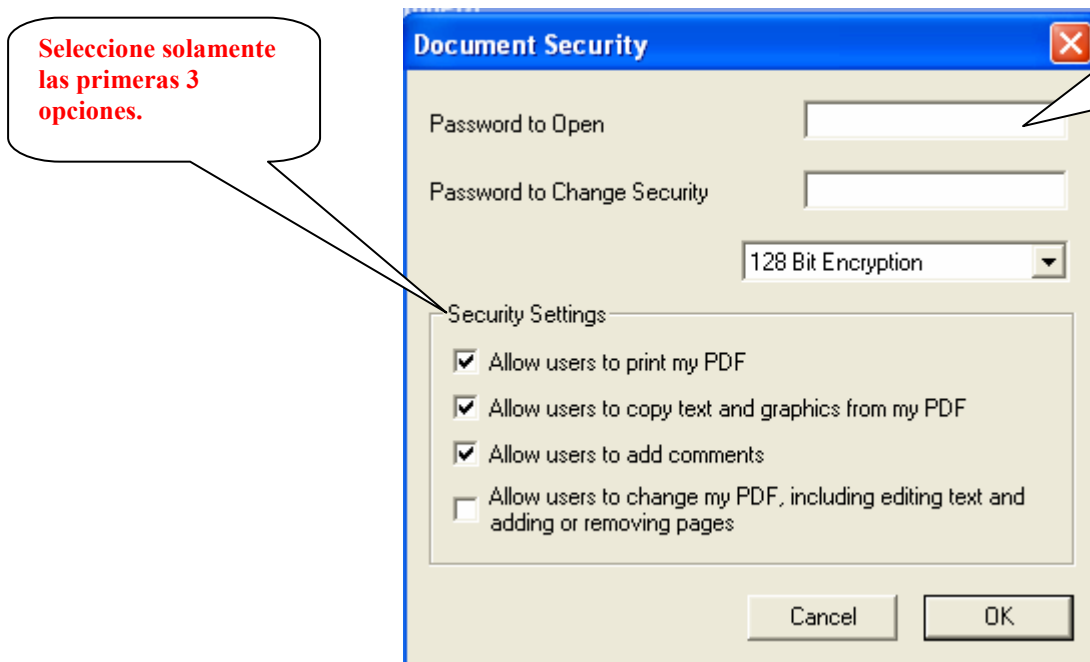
Seleccione solamente las primeras 3 opciones.

Document Security

Password to Open

Password to Change Security

128 Bit Encryption

Security Settings

Allow users to print my PDF

Allow users to copy text and graphics from my PDF

Allow users to add comments

Allow users to change my PDF, including editing text and adding or removing pages

Cancel

OK